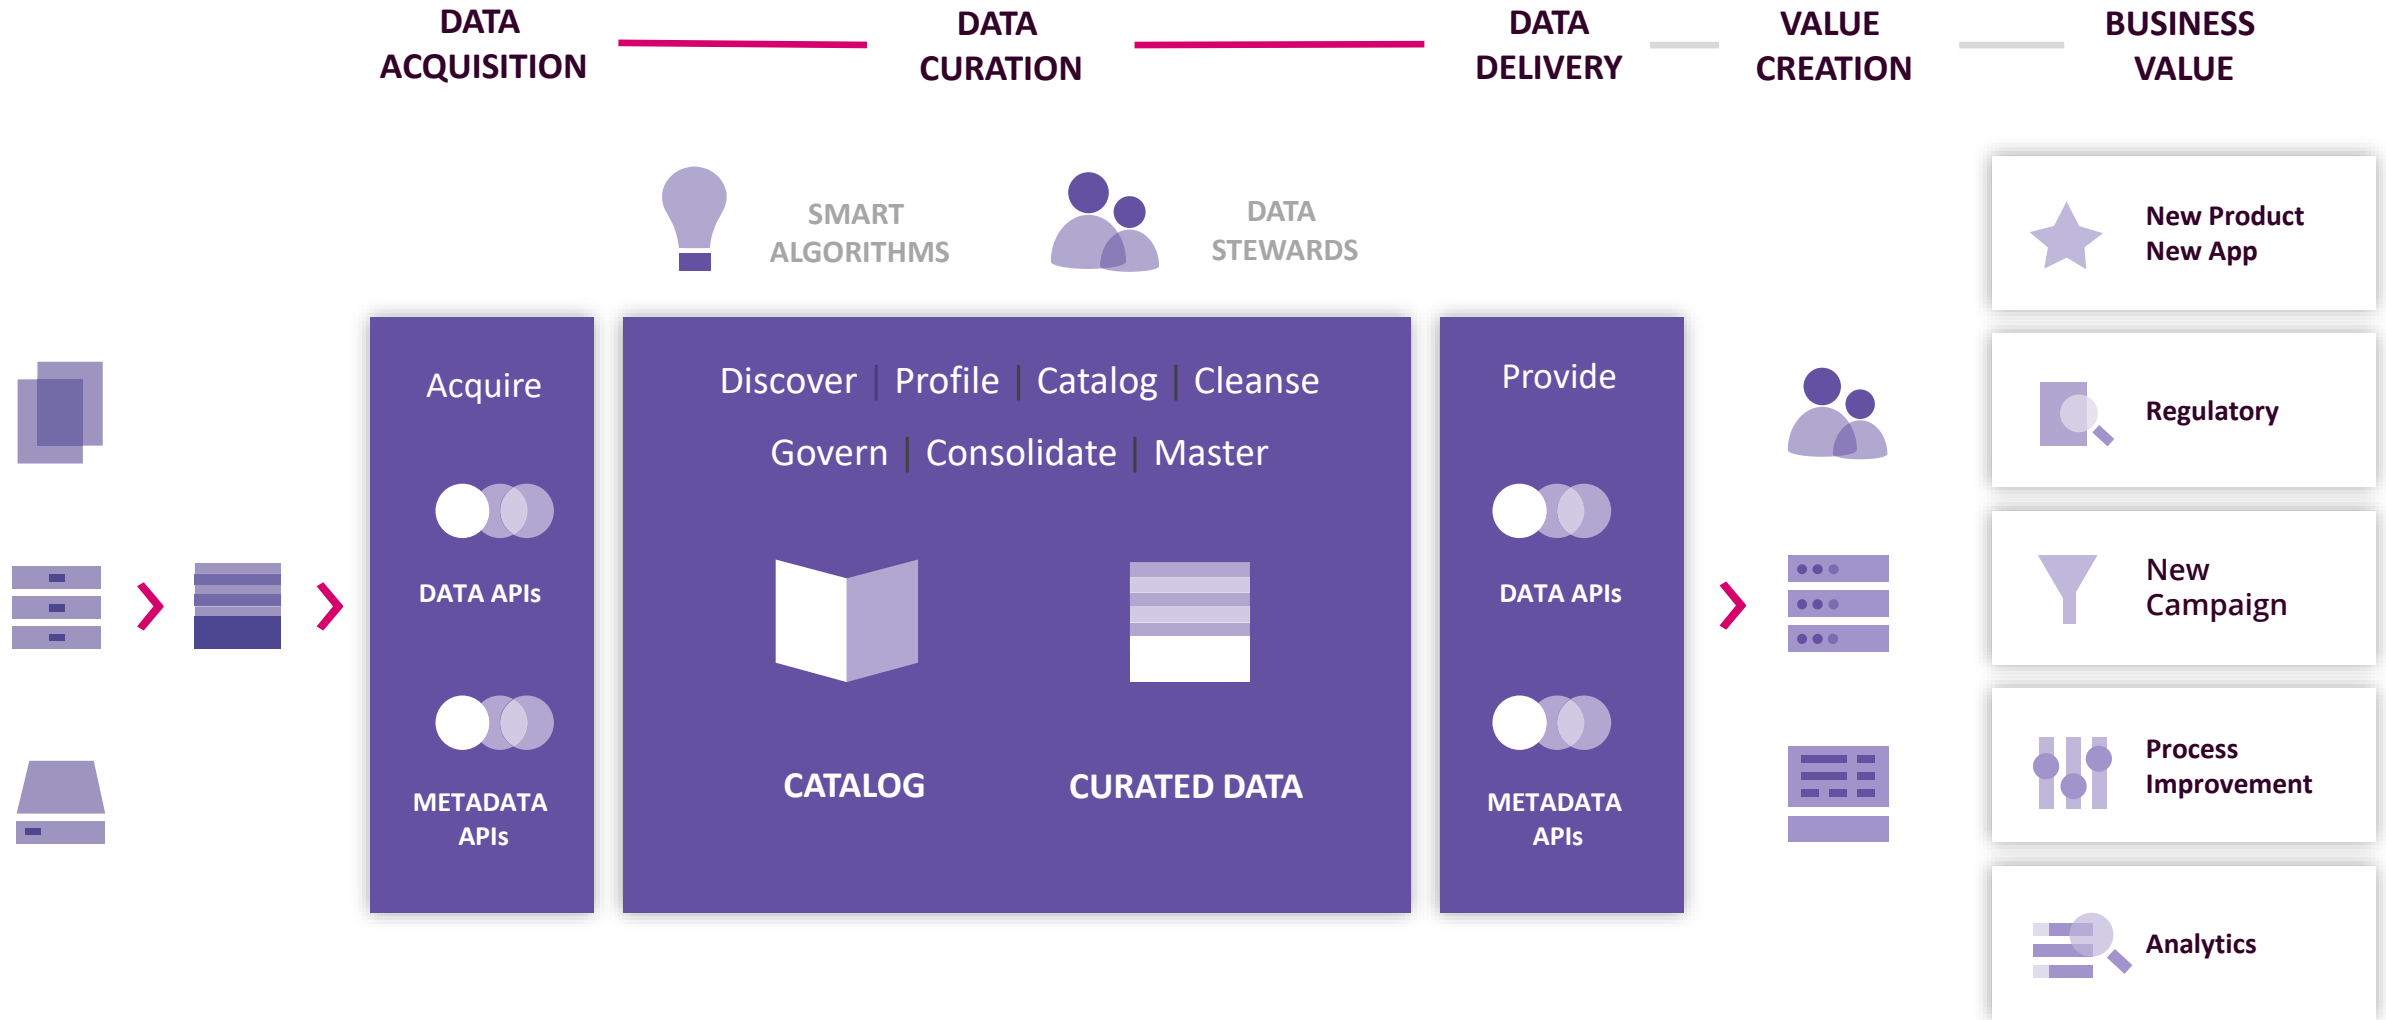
DATA ACQUISITION

DATA CURATION

DATA DELIVERY

VALUE CREATION

BUSINESS VALUE

SMART ALGORITHMS

DATA STEWARDS

Acquire

DATA APIs

METADATA APIs

Discover | Profile | Catalog | Cleanse

Govern | Consolidate | Master

CATALOG

CURATED DATA

Provide

DATA APIs

METADATA APIs

New Product
New App

Regulatory

New Campaign

Process Improvement

Analytics